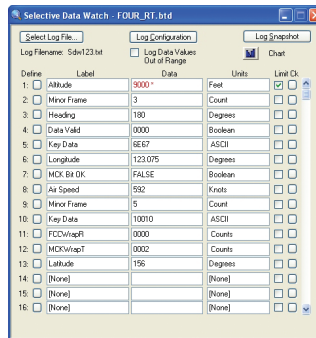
Selective Data Watch - FOUR_RT.btd

Select Log File... | Log Configuration | Log Snapshot

Log Filename: Sdw123.txt

Log Data Values Out of Range

Chart

| Define | Label | Data | Units | Limit | Ck |
|---|---|---|---|---|---|
| 1: | Altitude | 9000 * | Feet | | |
| 2: | Minor Frame | 3 | Count | | |
| 3: | Heading | 180 | Degrees | | |
| 4: | Data Valid | 0000 | Boolean | | |
| 5: | Key Data | 6E67 | ASCII | | |
| 6: | Longitude | 123.075 | Degrees | | |
| 7: | MCK Bit OK | FALSE | Boolean | | |
| 8: | Air Speed | 592 | Knots | | |
| 9: | Minor Frame | 5 | Count | | |
| 10: | Key Data | 10010 | ASCII | | |
| 11: | FCCWrapR | 0000 | Counts | | |
| 12: | MCKWrapT | 0002 | Counts | | |
| 13: | Latitude | 156 | Degrees | | |
| 14: | [None] | | [None] | | |
| 15: | [None] | | [None] | | |
| 16: | [None] | | [None] | | |